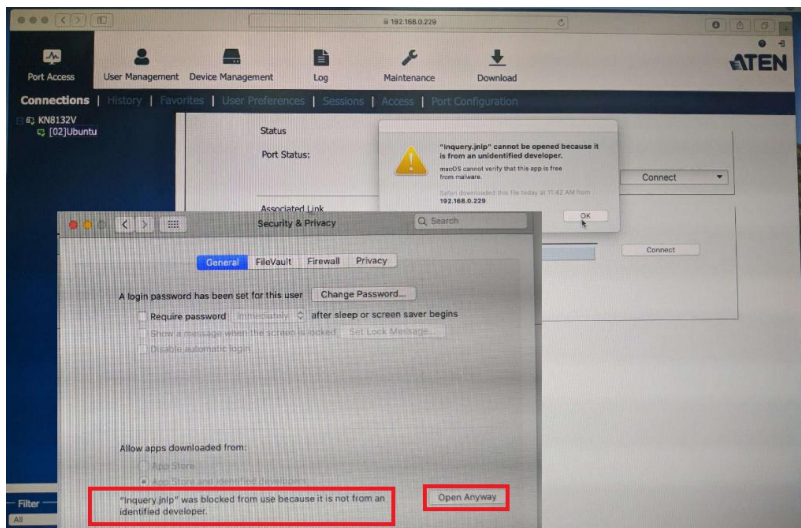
192.168.0.229

Port Access
User Management
Device Management
Log
Maintenance
Download
ATEN

Connections | History | Favorites | User Preferences | Sessions | Access | Port Configuration

KN8132V
[02]Ubuntu

Status
Port Status:
Associated Link

"Inquery.jnlp" cannot be opened because it is from an unidentified developer.
macOS cannot verify that this app is free from malware.
Safari downloaded this file today at 11:42 AM from 192.168.0.229.
OK

Connect
Connect

Security & Privacy
Search

General FileVault Firewall Privacy

A login password has been set for this user Change Password...
Require password immediately after sleep or screen saver begins
Show a message when the screen is locked Set Lock Message...
Disable automatic login

Allow apps downloaded from:
App Store
App Store and identified developers

"Inquery.jnlp" was blocked from use because it is not from an identified developer.
Open Anyway

Filter
All